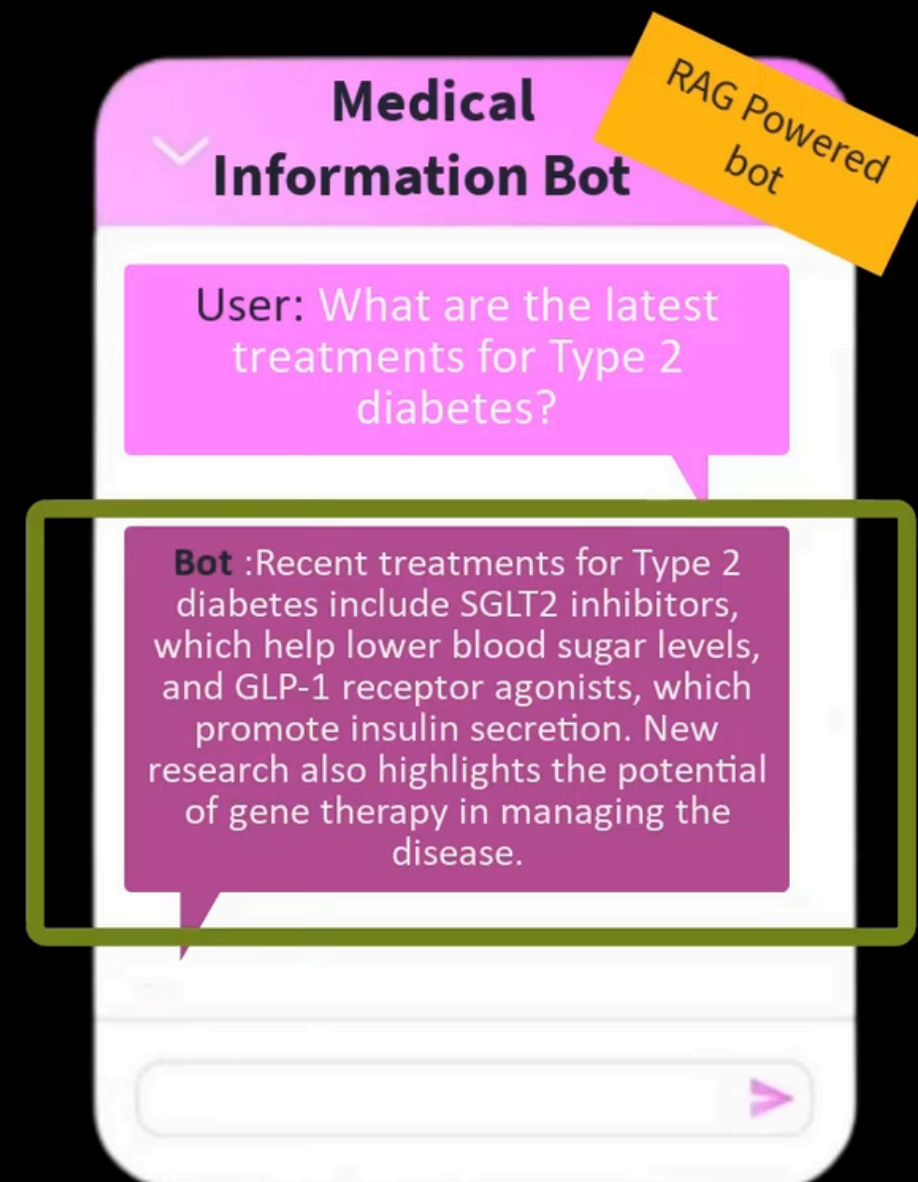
Medical Information Bot

RAG Powered bot

User: What are the latest treatments for Type 2 diabetes?

Bot :Recent treatments for Type 2 diabetes include SGLT2 inhibitors, which help lower blood sugar levels, and GLP-1 receptor agonists, which promote insulin secretion. New research also highlights the potential of gene therapy in managing the disease.